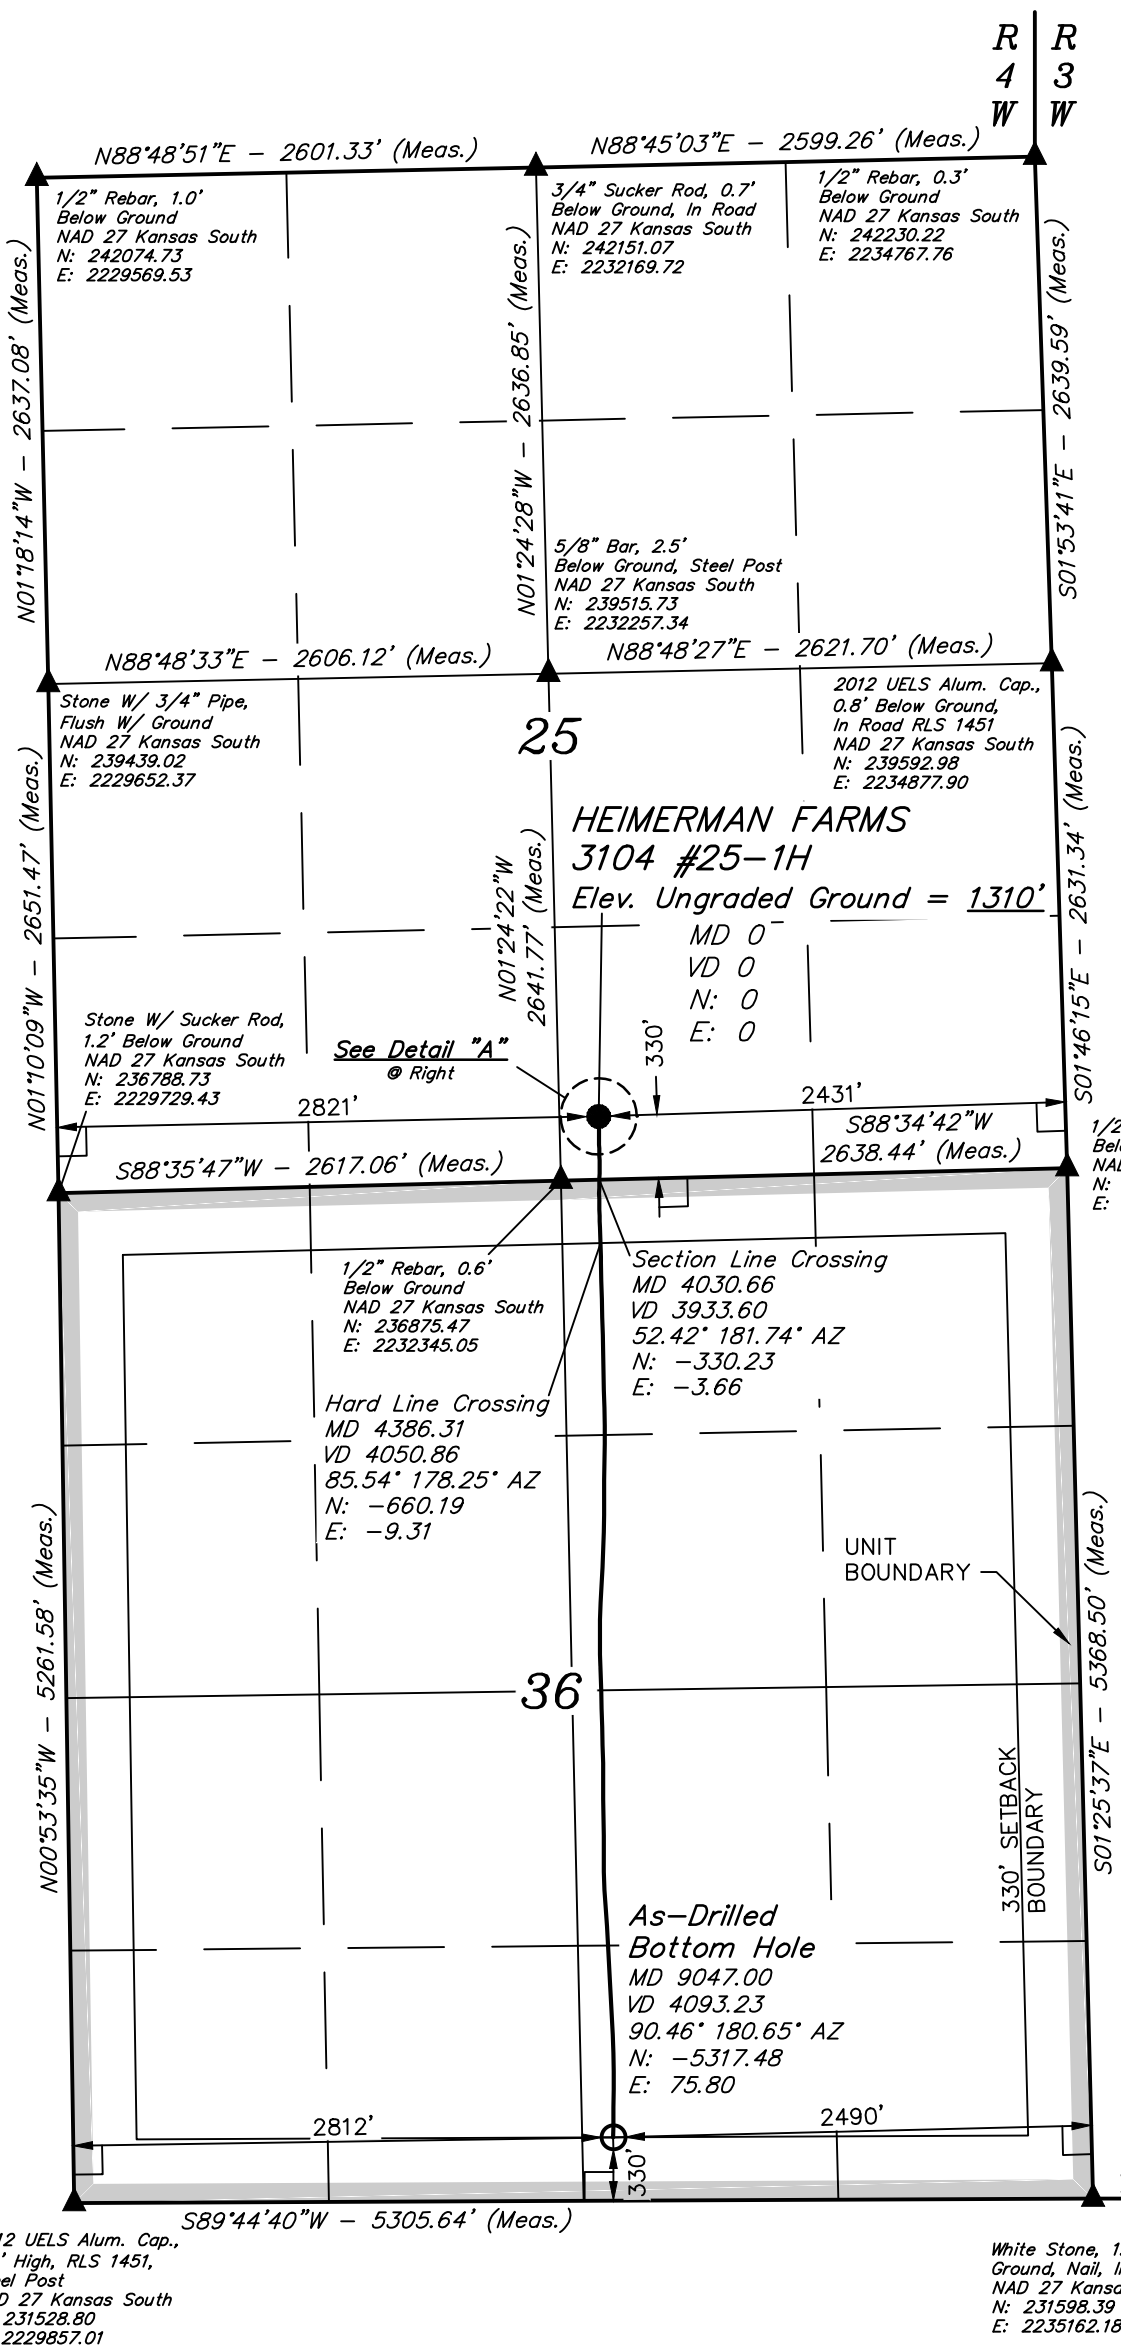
R 4 W | R 3 W

N88°48'51"E – 2601.33' (Meas.)
N88°45'03"E – 2599.26' (Meas.)

1/2" Rebar, 1.0' Below Ground NAD 27 Kansas South N: 242074.73 E: 2229569.53

3/4" Sucker Rod, 0.7' Below Ground, In Road NAD 27 Kansas South N: 242151.07 E: 2232169.72

1/2" Rebar, 0.3' Below Ground NAD 27 Kansas South N: 242230.22 E: 2234767.76

N01°18'14"W – 2637.08' (Meas.)
N01°24'28"W – 2636.85' (Meas.)
S01°53'41"E – 2639.59' (Meas.)

5/8" Bar, 2.5' Below Ground, Steel Post NAD 27 Kansas South N: 239515.73 E: 2232257.34

N88°48'33"E – 2606.12' (Meas.)
N88°48'27"E – 2621.70' (Meas.)

Stone W/ 3/4" Pipe, Flush W/ Ground NAD 27 Kansas South N: 239439.02 E: 2229652.37

25

2012 UELS Alum. Cap., 0.8' Below Ground, In Road RLS 1451 NAD 27 Kansas South N: 239592.98 E: 2234877.90

HEIMERMAN FARMS
3104 #25–1H
Elev. Ungraded Ground = 1310'
MD 0
VD 0
N: 0
E: 0

N01°10'09"W – 2651.47' (Meas.)
N01°24'22"W 2641.77' (Meas.)
S01°46'15"E – 2631.34' (Meas.)

Stone W/ Sucker Rod, 1.2' Below Ground NAD 27 Kansas South N: 236788.73 E: 2229729.43

See Detail "A"
@ Right

330'
2821'
2431'
S88°34'42"W 2638.44' (Meas.)
S88°35'47"W – 2617.06' (Meas.)

1/2 Bel NAI N: E:

1/2" Rebar, 0.6' Below Ground NAD 27 Kansas South N: 236875.47 E: 2232345.05

Section Line Crossing
MD 4030.66
VD 3933.60
52.42° 181.74° AZ
N: –330.23
E: –3.66

Hard Line Crossing
MD 4386.31
VD 4050.86
85.54° 178.25° AZ
N: –660.19
E: –9.31

UNIT BOUNDARY

N00°53'35"W – 5261.58' (Meas.)

36

S01°25'37"E – 5368.50' (Meas.)

330' SETBACK BOUNDARY

As–Drilled
Bottom Hole
MD 9047.00
VD 4093.23
90.46° 180.65° AZ
N: –5317.48
E: 75.80

2812'
2490'
330'

S89°44'40"W – 5305.64' (Meas.)

12 UELS Alum. Cap., ' High, RLS 1451, el Post 0 27 Kansas South 231528.80 2229857.01

White Stone, 1. Ground, Nail, I NAD 27 Kansa N: 231598.39 E: 2235162.18